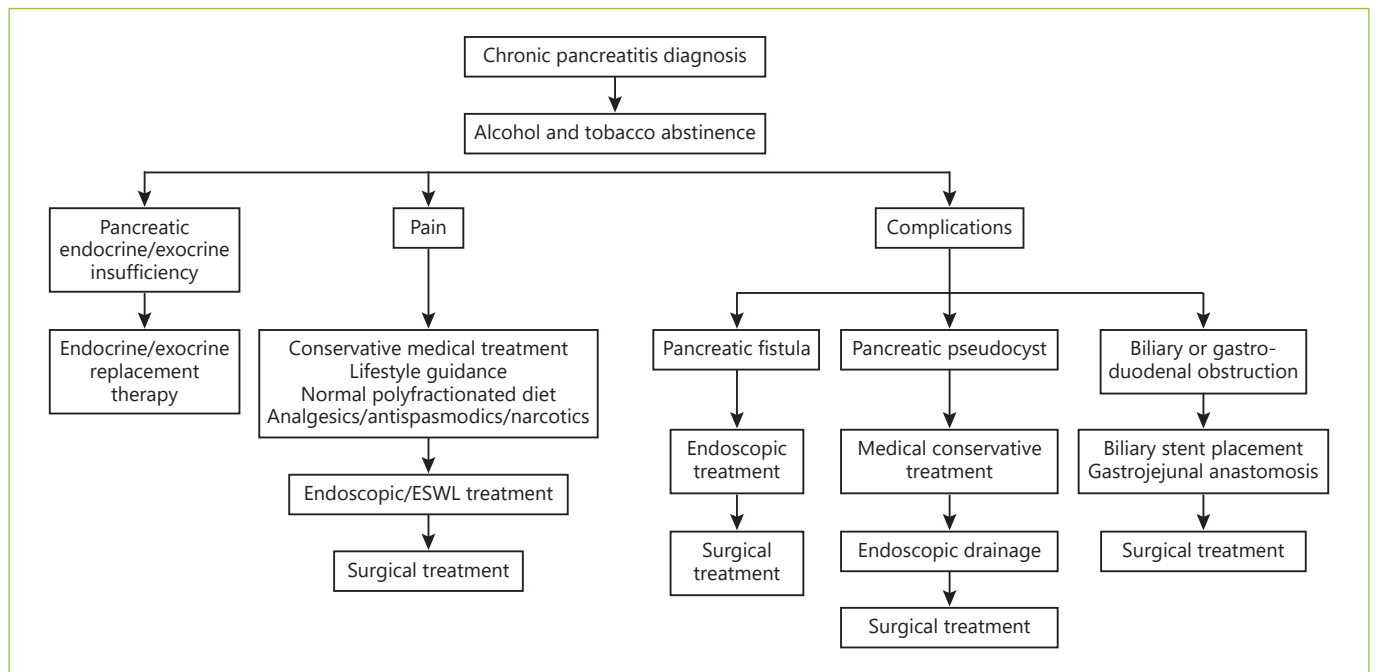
Chronic pancreatitis diagnosis

Alcohol and tobacco abstinence

Pancreatic endocrine/exocrine insufficiency

Endocrine/exocrine replacement therapy

Pain

Conservative medical treatment
Lifestyle guidance
Normal polyfractionated diet
Analgesics/antispasmodics/narcotics

Endoscopic/ESWL treatment

Surgical treatment

Complications

Pancreatic fistula

Endoscopic treatment

Surgical treatment

Pancreatic pseudocyst

Medical conservative treatment

Endoscopic drainage

Surgical treatment

Biliary or gastroduodenal obstruction

Biliary stent placement
Gastrojejunal anastomosis

Surgical treatment